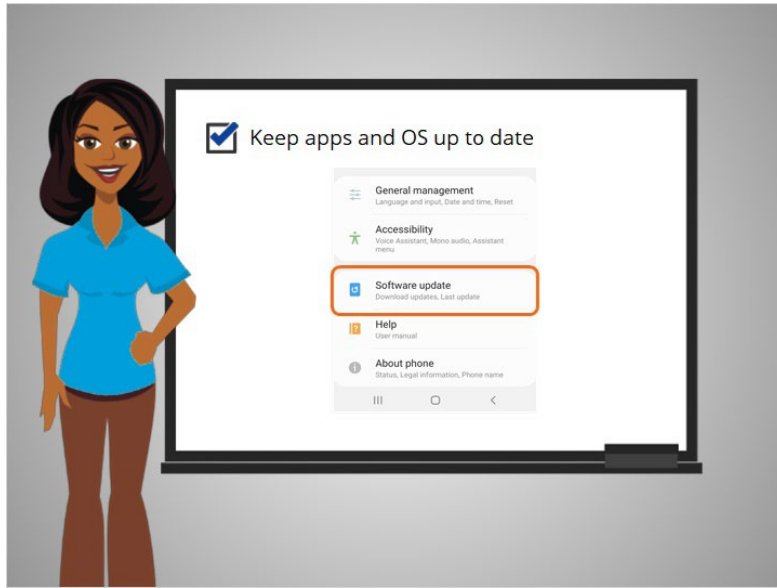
Keep apps and OS up to date

General management
Language and input, Date and time, Reset

Accessibility
Voice Assistant, Mono audio, Assistant menu

Software update
Download updates, Last update

Help
User manual

About phone
Status, Legal information, Phone name